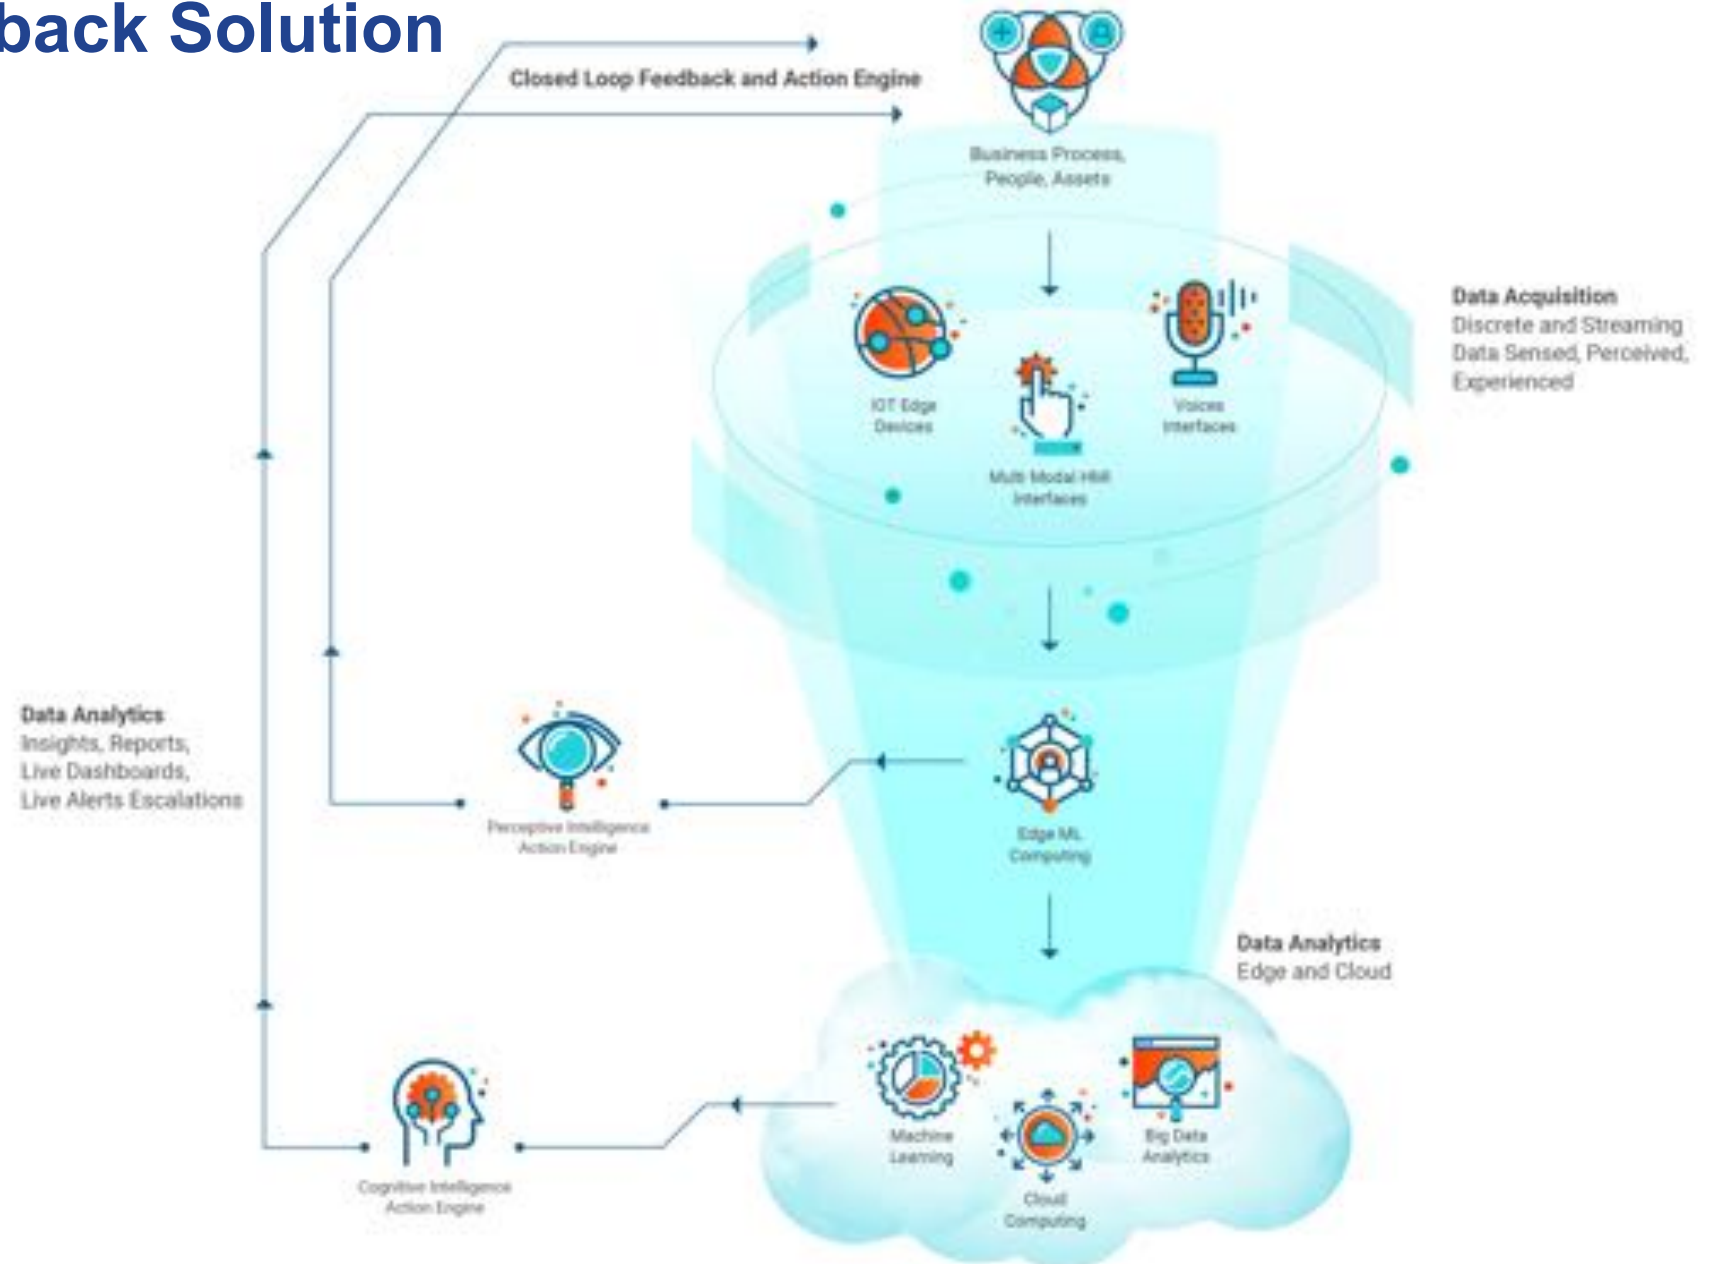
back Solution

Closed Loop Feedback and Action Engine

Business Process, People, Assets

Data Acquisition
Discrete and Streaming
Data Sensed, Perceived, Experienced

IOT Edge Devices

Multi Modal HMI Interfaces

Voices Interfaces

Data Analytics
Insights, Reports, Live Dashboards, Live Alerts Escalations

Perceptive Intelligence Action Engine

Edge ML Computing

Data Analytics
Edge and Cloud

Machine Learning

Cloud Computing

Big Data Analytics

Cognitive Intelligence Action Engine